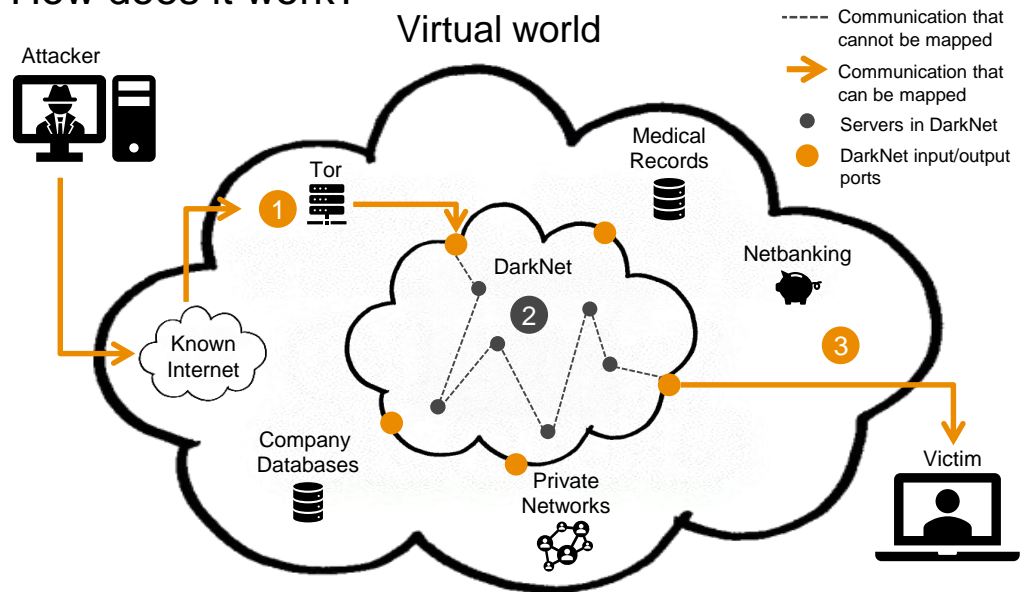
How does it work?

Virtual world

Communication that cannot be mapped
Communication that can be mapped
Servers in DarkNet
DarkNet input/output ports

Attacker

Tor

1

Medical Records

DarkNet

2

Netbanking

3

Known Internet

Company Databases

Private Networks

Victim